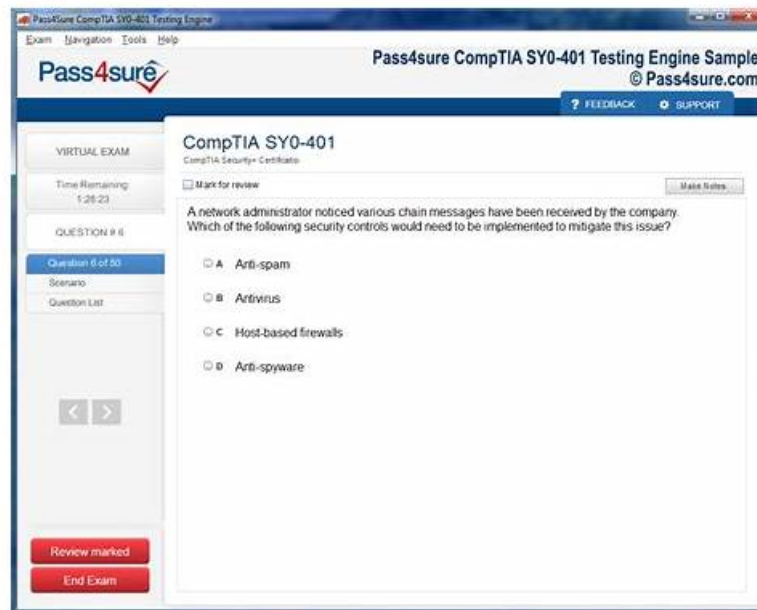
Pass4Sure CompTIA SY0-401 Testing Engine

Exam Navigation Tools Help

Pass4sure

Pass4sure CompTIA SY0-401 Testing Engine Sample
© Pass4sure.com

? FEEDBACK SUPPORT

VIRTUAL EXAM

Time Remaining: 1:26:23

QUESTION # 6

Question 6 of 50
Scenario
Question List

CompTIA SY0-401
CompTIA Security+ Certification

Mark for review

Make Notes

A network administrator noticed various chain messages have been received by the company. Which of the following security controls would need to be implemented to mitigate this issue?

A Anti-spam

B Antivirus

C Host-based firewalls

D Anti-spyware

Review marked

End Exam